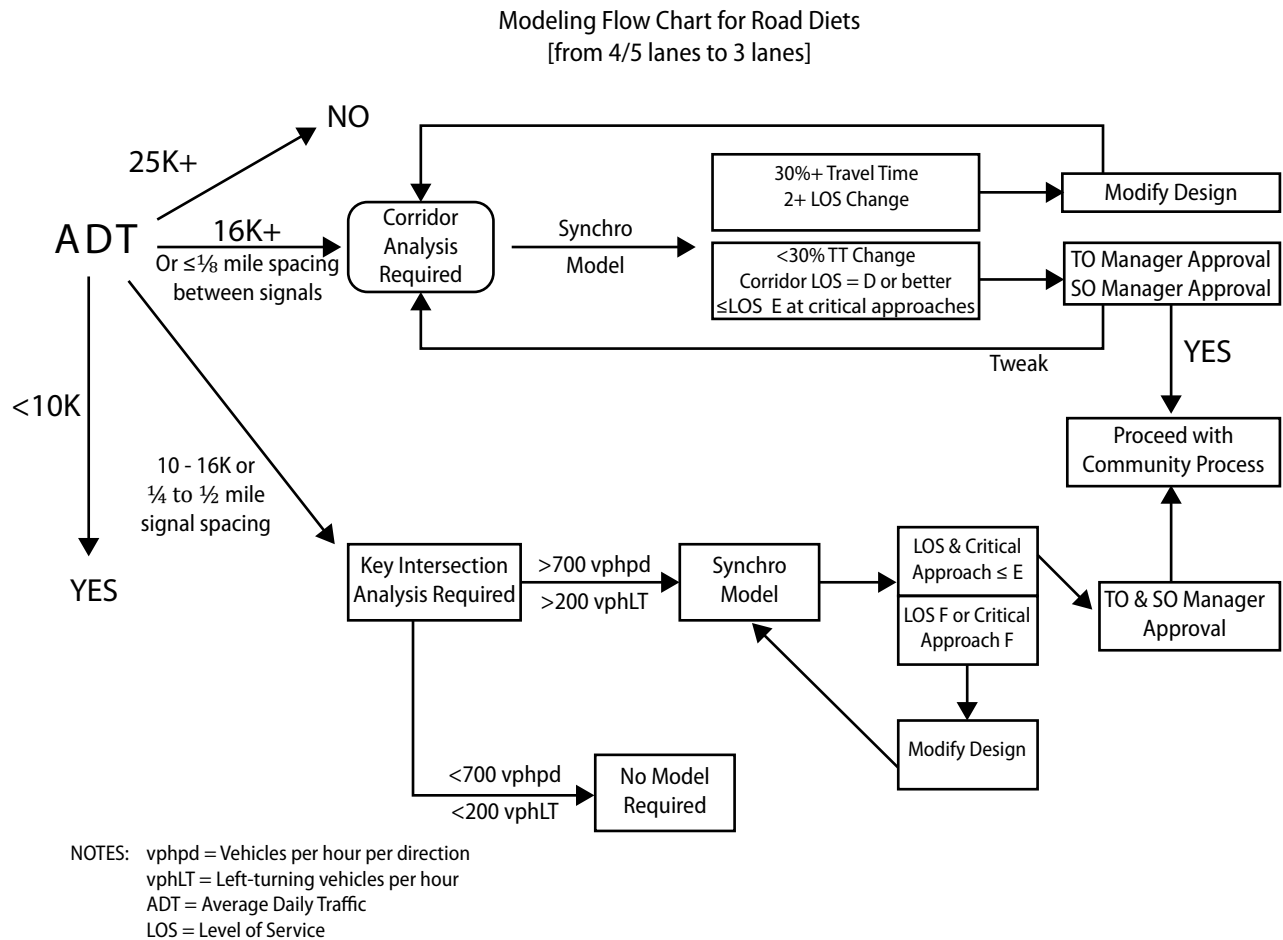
Modeling Flow Chart for Road Diets
[from 4/5 lanes to 3 lanes]

NO

25K+

ADT

16K+
Or ≤⅛ mile spacing between signals

Corridor Analysis Required

Synchro Model

30%+ Travel Time
2+ LOS Change

Modify Design

<30% TT Change
Corridor LOS = D or better
≤LOS E at critical approaches

TO Manager Approval
SO Manager Approval

Tweak

YES

<10K

Proceed with Community Process

10 - 16K or ¼ to ½ mile signal spacing

YES

Key Intersection Analysis Required

>700 vphpd
>200 vphLT

Synchro Model

LOS & Critical Approach ≤ E

LOS F or Critical Approach F

TO & SO Manager Approval

Modify Design

<700 vphpd
<200 vphLT

No Model Required

NOTES: vphpd = Vehicles per hour per direction
vphLT = Left-turning vehicles per hour
ADT = Average Daily Traffic
LOS = Level of Service